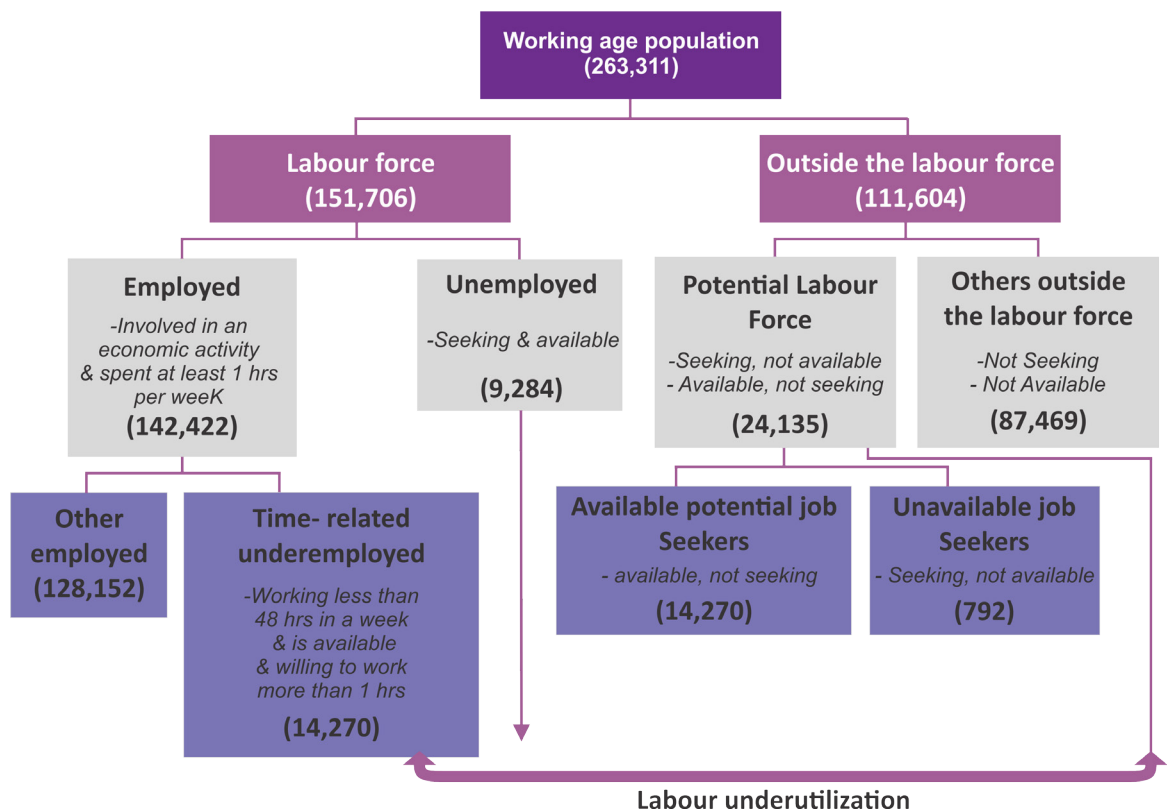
Working age population
(263,311)

Labour force
(151,706)

Outside the labour force
(111,604)

Employed
-Involved in an economic activity & spent at least 1 hrs per weeK
(142,422)

Unemployed
-Seeking & available
(9,284)

Potential Labour Force
-Seeking, not available
- Available, not seeking
(24,135)

Others outside the labour force
-Not Seeking
- Not Available
(87,469)

Other employed
(128,152)

Time- related underemployed
-Working less than 48 hrs in a week & is available & willing to work more than 1 hrs
(14,270)

Available potential job Seekers
- available, not seeking
(14,270)

Unavailable job Seekers
- Seeking, not available
(792)

Labour underutilization